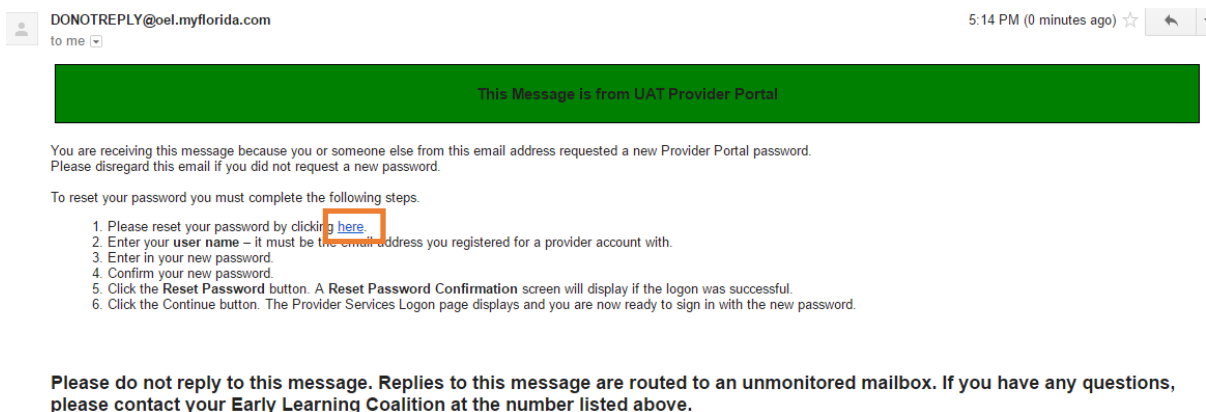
DONOTREPLY@oel.myflorida.com
to me

5:14 PM (0 minutes ago)

This Message is from UAT Provider Portal

You are receiving this message because you or someone else from this email address requested a new Provider Portal password. Please disregard this email if you did not request a new password.

To reset your password you must complete the following steps.

1. Please reset your password by clicking here.
2. Enter your **user name** – it must be the email address you registered for a provider account with.
3. Enter in your new password.
4. Confirm your new password.
5. Click the **Reset Password** button. A **Reset Password Confirmation** screen will display if the logon was successful.
6. Click the Continue button. The Provider Services Logon page displays and you are now ready to sign in with the new password.

**Please do not reply to this message. Replies to this message are routed to an unmonitored mailbox. If you have any questions, please contact your Early Learning Coalition at the number listed above.**